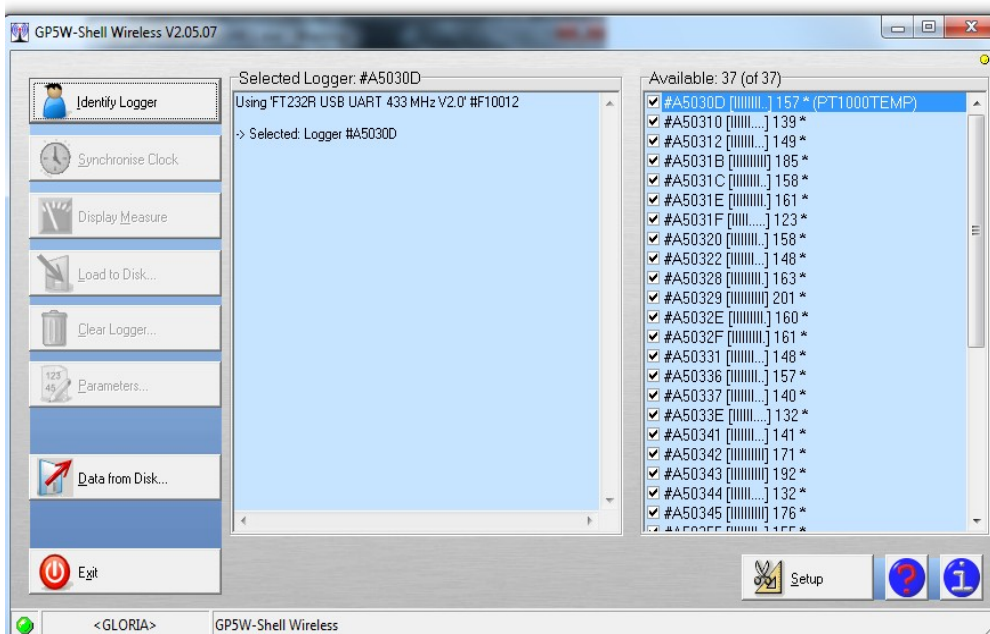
GP5W-Shell Wireless V2.05.07

Identify Logger

Synchronise Clock

Display Measure

Load to Disk...

Clear Logger...

Parameters...

Data from Disk...

Exit

Selected Logger: #A5030D

Using 'FT232R USB UART 433 MHz V2.0' #F10012

-> Selected: Logger #A5030D

Available: 37 (of 37)

#A5030D [IIIIIIII..] 157 * (PT1000TEMP)
#A50310 [IIIIIII...] 139 *
#A50312 [IIIIIII...] 149 *
#A5031B [IIIIIIIIII] 185 *
#A5031C [IIIIIIII..] 158 *
#A5031E [IIIIIIII..] 161 *
#A5031F [IIIII.....] 123 *
#A50320 [IIIIIIII..] 158 *
#A50322 [IIIIIII...] 148 *
#A50328 [IIIIIIII..] 163 *
#A50329 [IIIIIIIIII] 201 *
#A5032E [IIIIIIII..] 160 *
#A5032F [IIIIIIII..] 161 *
#A50331 [IIIIIII...] 148 *
#A50336 [IIIIIIII..] 157 *
#A50337 [IIIIIII...] 140 *
#A5033E [IIIIII....] 132 *
#A50341 [IIIIIII...] 141 *
#A50342 [IIIIIIIII.] 171 *
#A50343 [IIIIIIIIII] 192 *
#A50344 [IIIIII....] 132 *
#A50345 [IIIIIIIII.] 176 *
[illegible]

Setup

<GLORIA>

GP5W-Shell Wireless